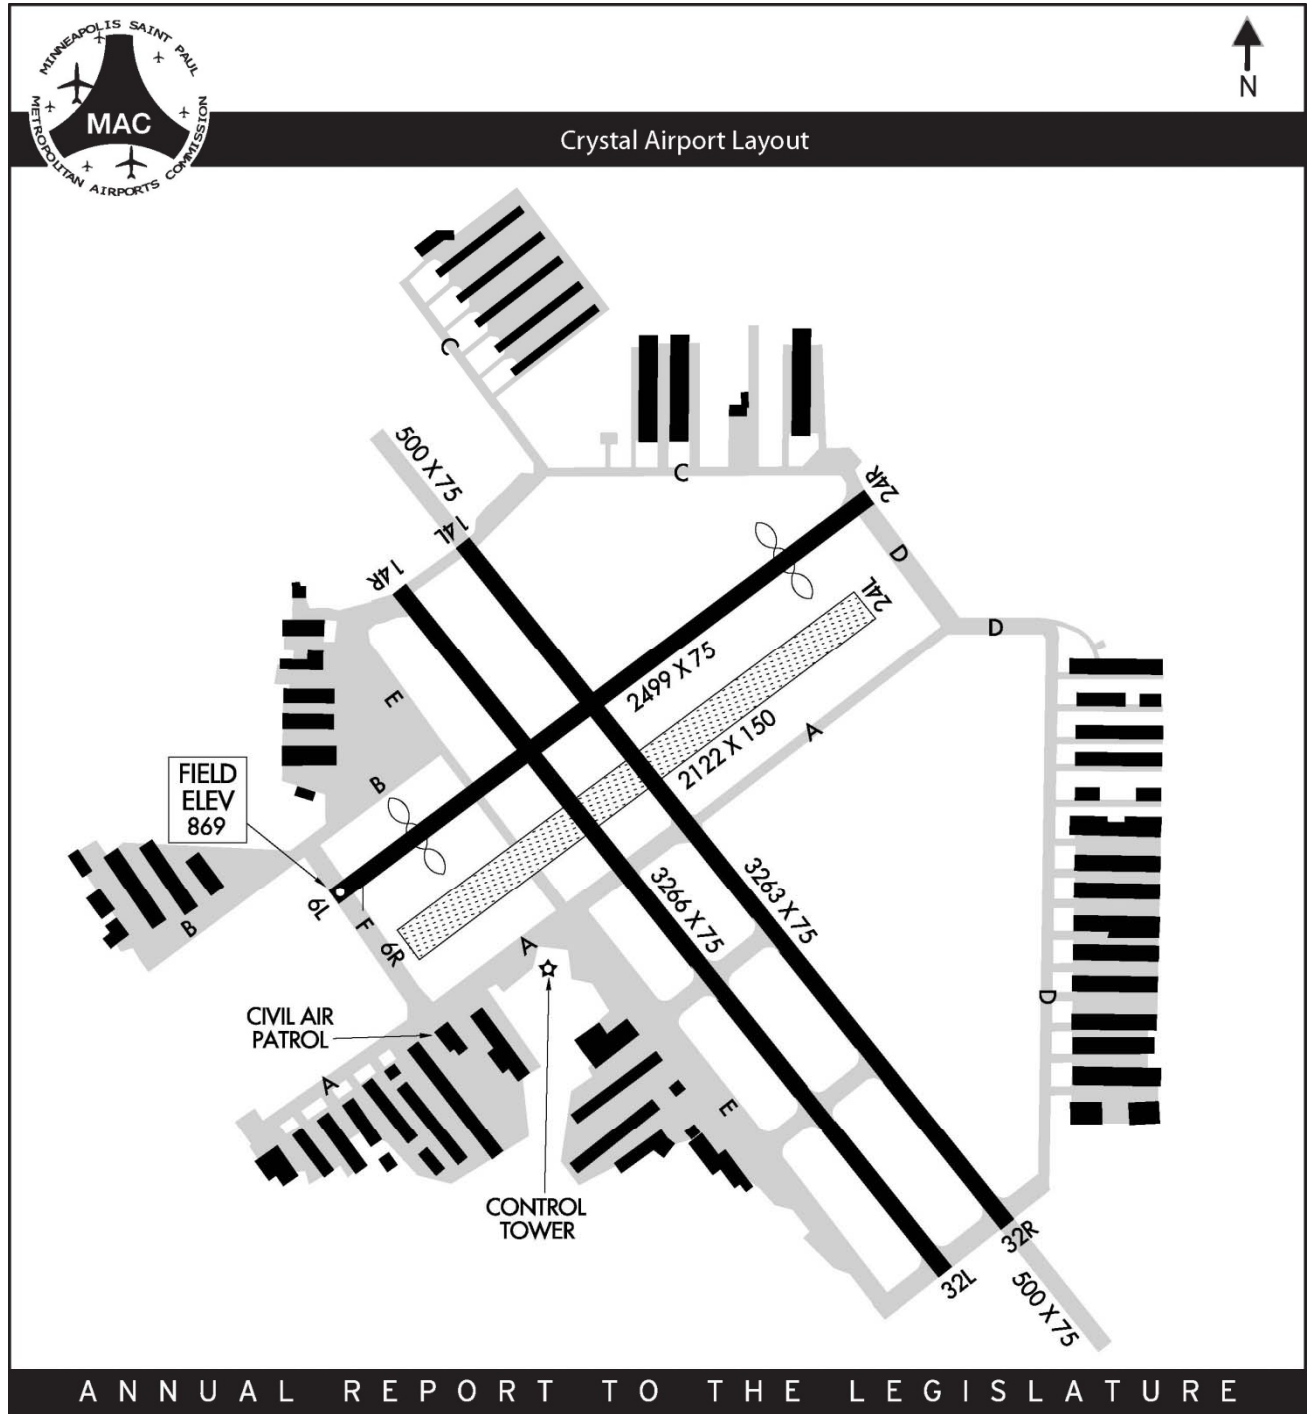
MINNEAPOLIS SAINT PAUL
MAC
METROPOLITAN AIRPORTS COMMISSION

N

Crystal Airport Layout

C
C
500 X 75
24R
14L
D
14R
24L
D
2499 X 75
E
A
2122 X 150
B
FIELD ELEV 869
6L
F
6R
3266 X 75
3263 X 75
B
A
CIVIL AIR PATROL
D
A
E
CONTROL TOWER
32R
32L
500 X 75

ANNUAL REPORT TO THE LEGISLATURE